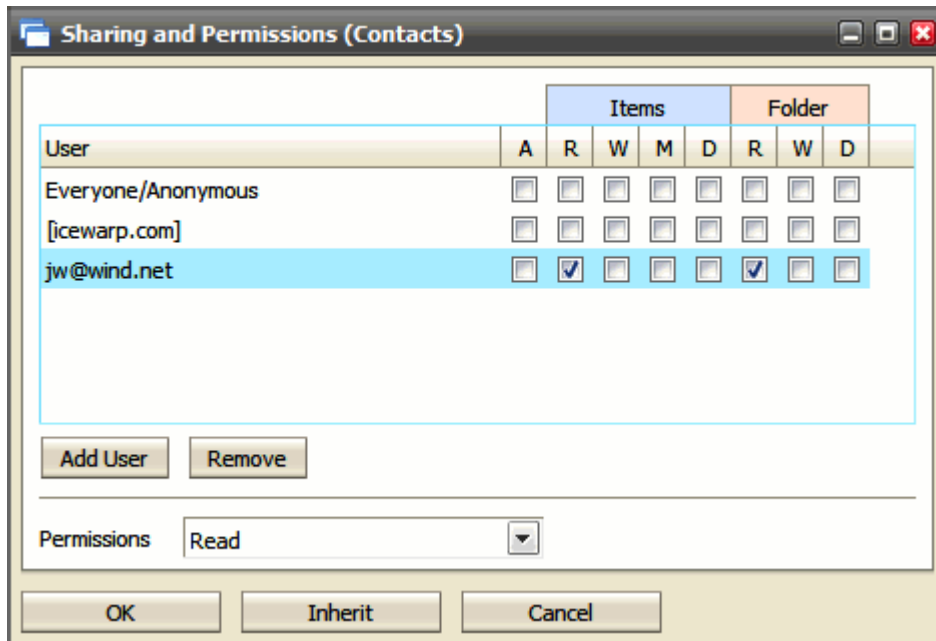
Sharing and Permissions (Contacts)

| | | Items | | | | Folder | | |
|---|---|---|---|---|---|---|---|---|
| User | A | R | W | M | D | R | W | D |
| Everyone/Anonymous | ☐ | ☐ | ☐ | ☐ | ☐ | ☐ | ☐ | ☐ |
| [icewarp.com] | ☐ | ☐ | ☐ | ☐ | ☐ | ☐ | ☐ | ☐ |
| jw@wind.net | ☐ | ☑ | ☐ | ☐ | ☐ | ☑ | ☐ | ☐ |

Add User
Remove

Permissions Read

OK
Inherit
Cancel